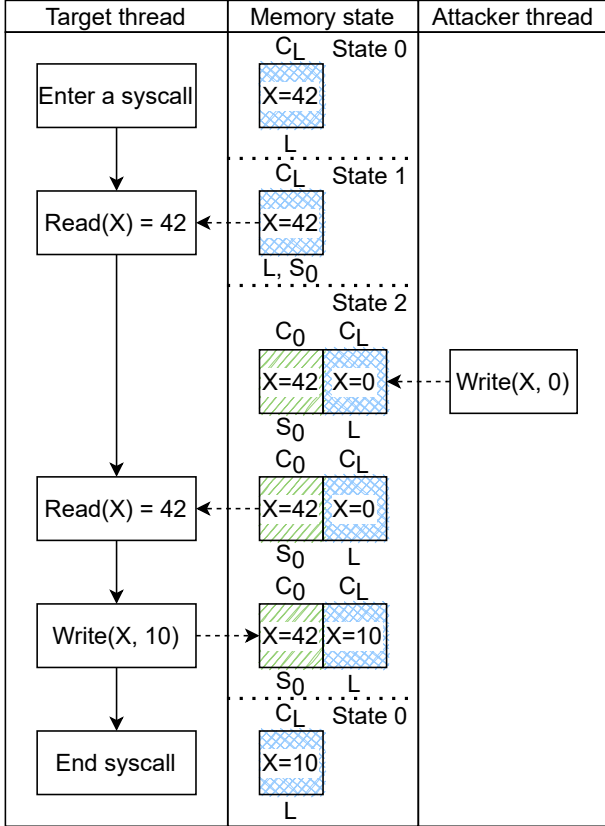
| Target thread | Memory state | Attacker thread |
|---|---|---|

Enter a syscall

$C_L$ State 0
X=42
L

Read(X) = 42

$C_L$ State 1
X=42
L, $S_0$

State 2
$C_0$ $C_L$
X=42 X=0
$S_0$ L

Write(X, 0)

Read(X) = 42

$C_0$ $C_L$
X=42 X=0
$S_0$ L

Write(X, 10)

$C_0$ $C_L$
X=42 X=10
$S_0$ L

End syscall

$C_L$ State 0
X=10
L